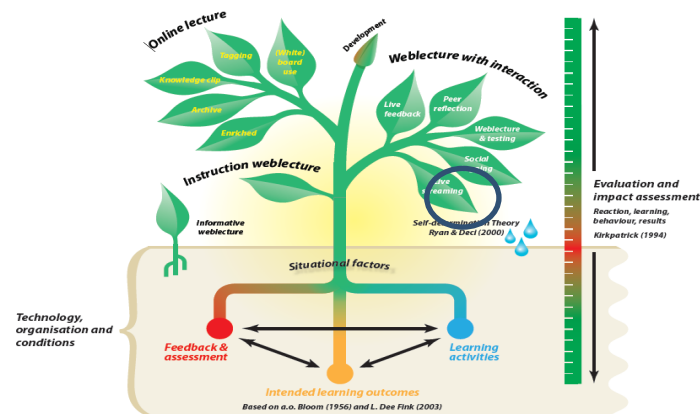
Online lecture

Tagging

(White) board use

Knowledge clip

Archive

Enriched

Development

Weblecture with interaction

Live feedback

Peer reflection

Weblecture & testing

Social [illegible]

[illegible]ve streaming

Instruction weblecture

Informative weblecture

Self-d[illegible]tion Theory Ryan & Deci (2000)

Evaluation and impact assessment

Reaction, learning, behaviour, results

Kirkpatrick (1994)

Situational factors

Technology, organisation and conditions

Feedback & assessment

Learning activities

Intended learning outcomes

Based on a.o. Bloom (1956) and L. Dee Fink (2003)